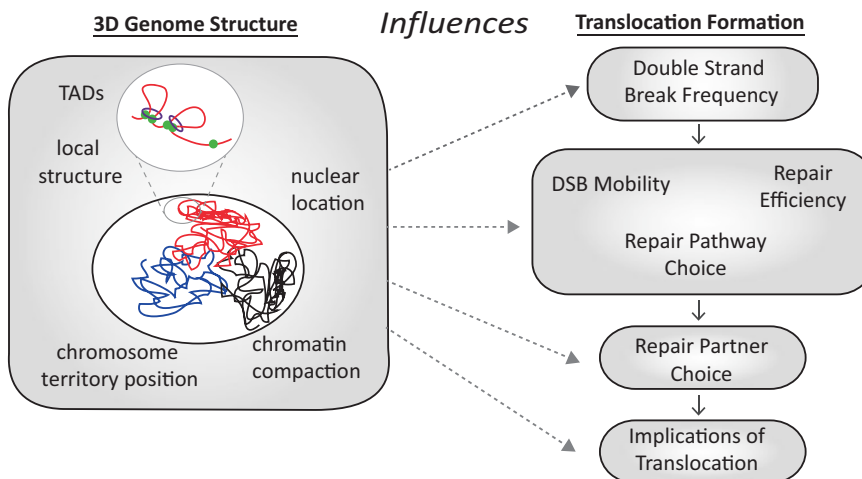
3D Genome Structure

Influences

Translocation Formation

TADs

local structure

nuclear location

chromosome territory position

chromatin compaction

Double Strand Break Frequency

DSB Mobility

Repair Efficiency

Repair Pathway Choice

Repair Partner Choice

Implications of Translocation